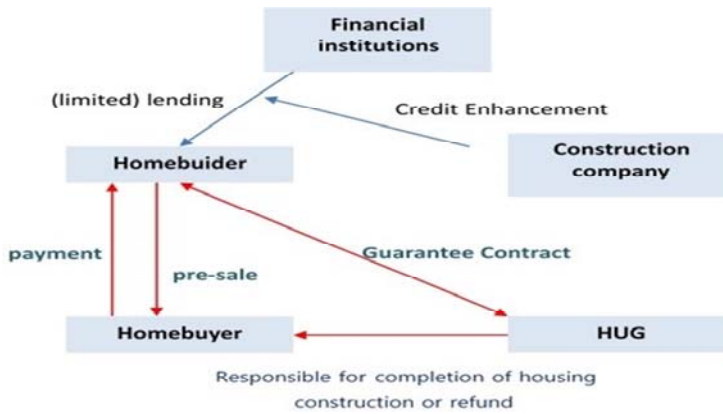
Financial institutions

(limited) lending

Credit Enhancement

Homebuider

Construction company

payment

pre-sale

Guarantee Contract

Homebuyer

HUG

Responsible for completion of housing construction or refund